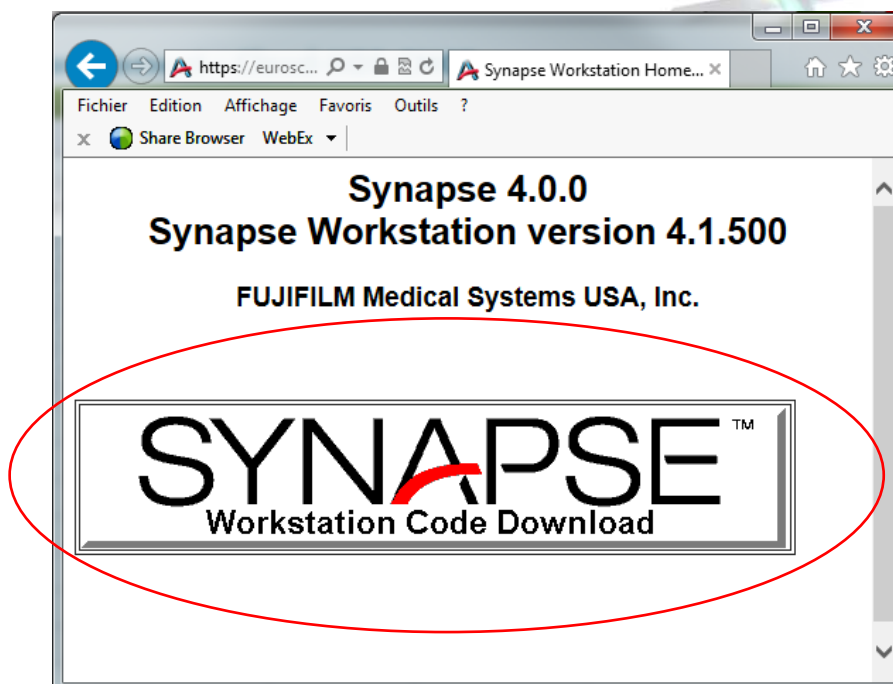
https://eurosc...

Synapse Workstation Home...

Fichier Edition Affichage Favoris Outils ?

Share Browser WebEx

Synapse 4.0.0
Synapse Workstation version 4.1.500

FUJIFILM Medical Systems USA, Inc.

SYNAPSE™
Workstation Code Download